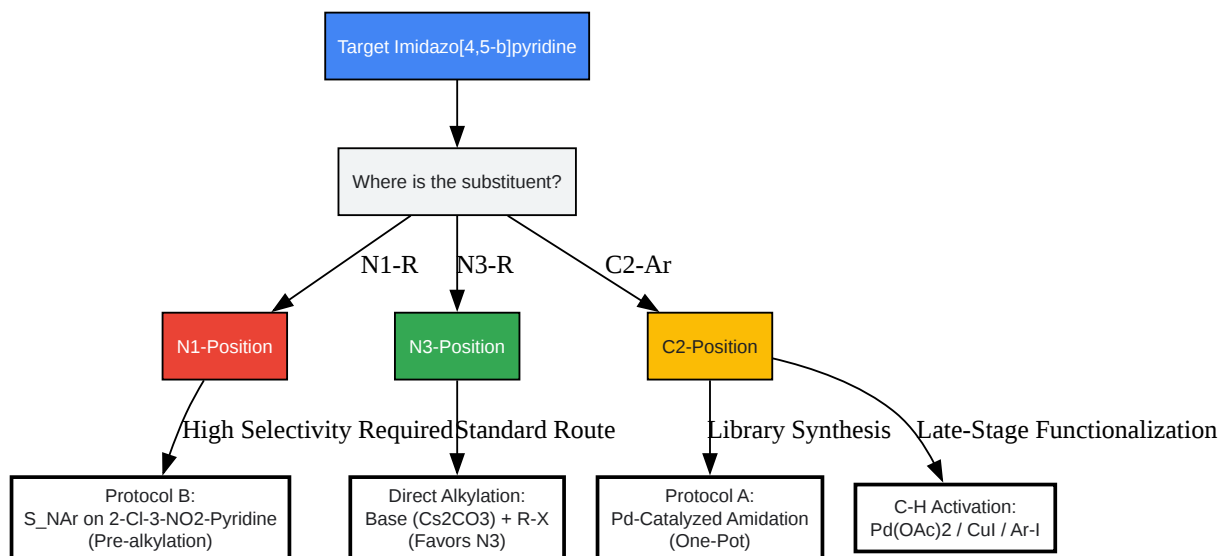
Target Imidazo[4,5-b]pyridine

Where is the substituent?

N1-R

N3-R

C2-Ar

N1-Position

N3-Position

C2-Position

High Selectivity Required

Standard Route

Library Synthesis

Late-Stage Functionalization

Protocol B:
S_NAr on 2-Cl-3-NO2-Pyridine
(Pre-alkylation)

Direct Alkylation:
Base (Cs2CO3) + R-X
(Favors N3)

Protocol A:
Pd-Catalyzed Amidation
(One-Pot)

C-H Activation:
Pd(OAc)2 / CuI / Ar-I